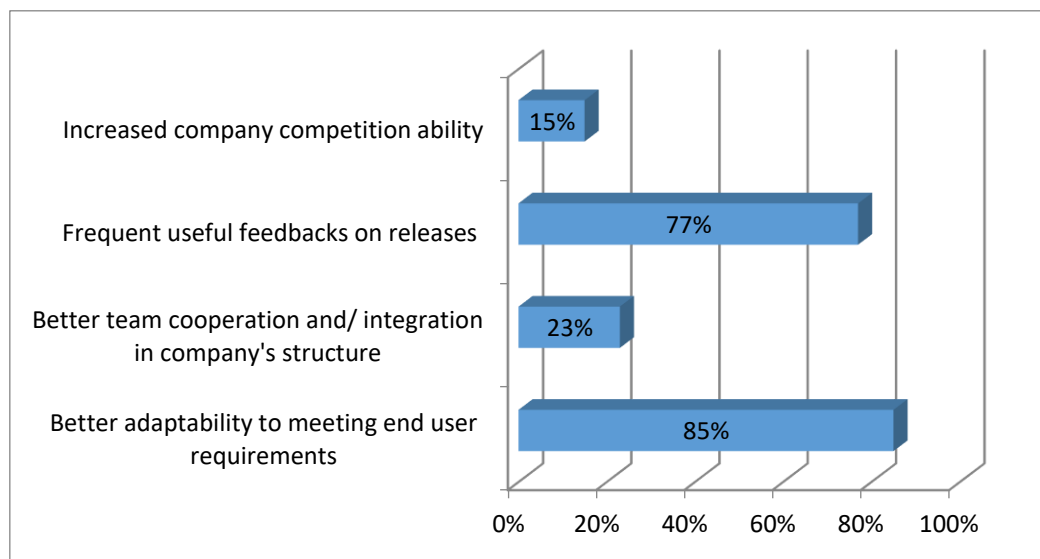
Increased company competition ability
15%

Frequent useful feedbacks on releases
77%

Better team cooperation and/ integration in company's structure
23%

Better adaptability to meeting end user requirements
85%

0% 20% 40% 60% 80% 100%